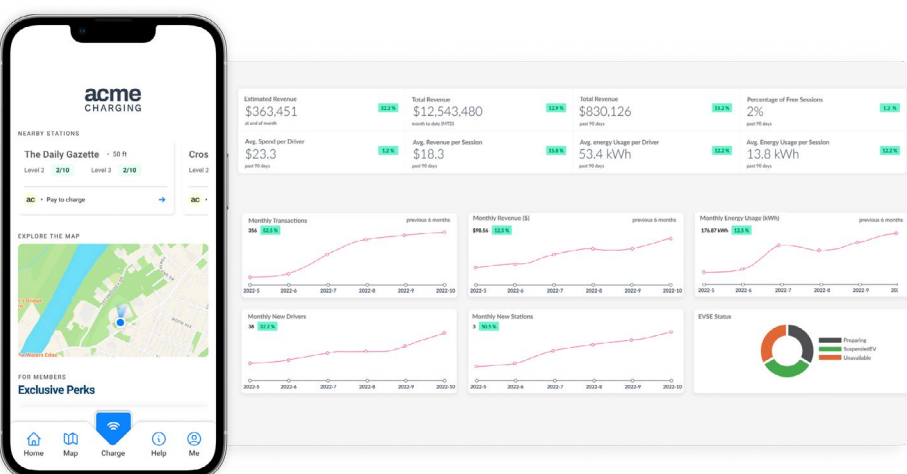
acme
CHARGING

NEARBY STATIONS

The Daily Gazette • 50 ft
Level 2 2/10 Level 3 2/10
ac • Pay to charge

Cros

EXPLORE THE MAP

FOR MEMBERS
Exclusive Perks

Home Map Charge Help Me

Estimated Revenue
$363,451
at end of month
32.2 %

Total Revenue
$12,543,480
month to date (MTD)
12.9 %

Total Revenue
$830,126
past 90 days
33.2 %

Percentage of Free Sessions
2%
past 90 days
1.2 %

Avg. Spend per Driver
$23.3
past 90 days
1.2 %

Avg. Revenue per Session
$18.3
past 90 days
15.8 %

Avg. energy Usage per Driver
53.4 kWh
past 90 days
12.2 %

Avg. Energy Usage per Session
13.8 kWh
past 90 days
12.2 %

Monthly Transactions
previous 6 months
356 12.5 %
2022-5 2022-6 2022-7 2022-8 2022-9 2022-10

Monthly Revenue ($)
previous 6 months
$98.56 12.5 %
2022-5 2022-6 2022-7 2022-8 2022-9 2022-10

Monthly Energy Usage (kWh)
previous 6 months
176.87 kWh 12.5 %
2022-5 2022-6 2022-7 2022-8 2022-9 2022-10

Monthly New Drivers
50 32.2 %
2022-5 2022-6 2022-7 2022-8 2022-9 2022-10

Monthly New Stations
3 90.9 %
2022-5 2022-6 2022-7 2022-8 2022-9 2022-10

EVSE Status
Preparing
SuspendedEV
Unavailable